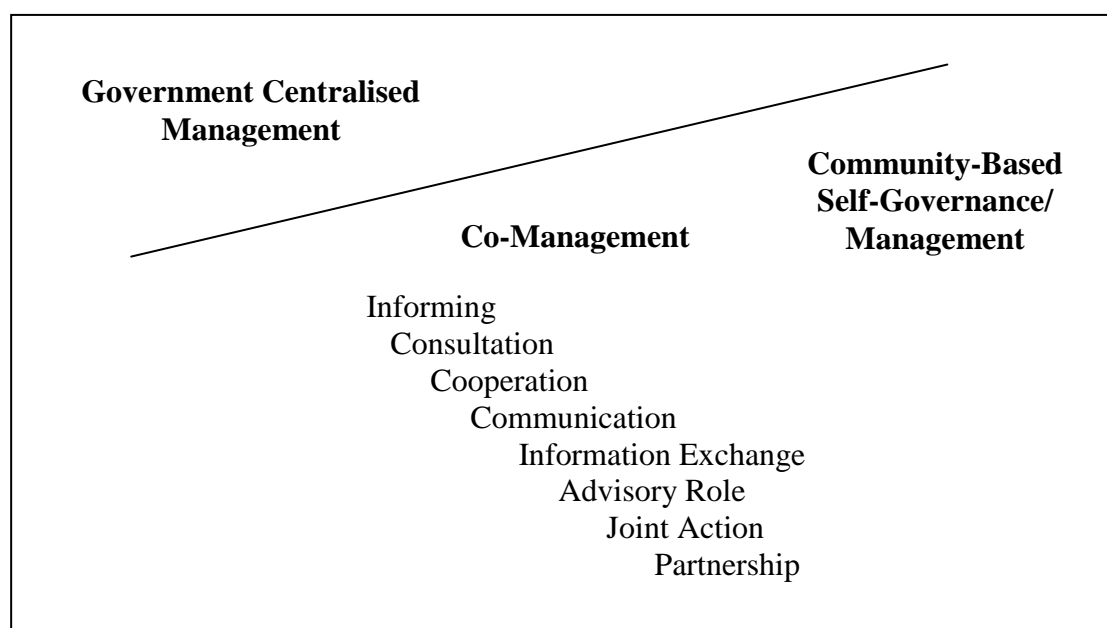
Government Centralised Management

Community-Based Self-Governance/ Management

Co-Management

Informing
Consultation
Cooperation
Communication
Information Exchange
Advisory Role
Joint Action
Partnership